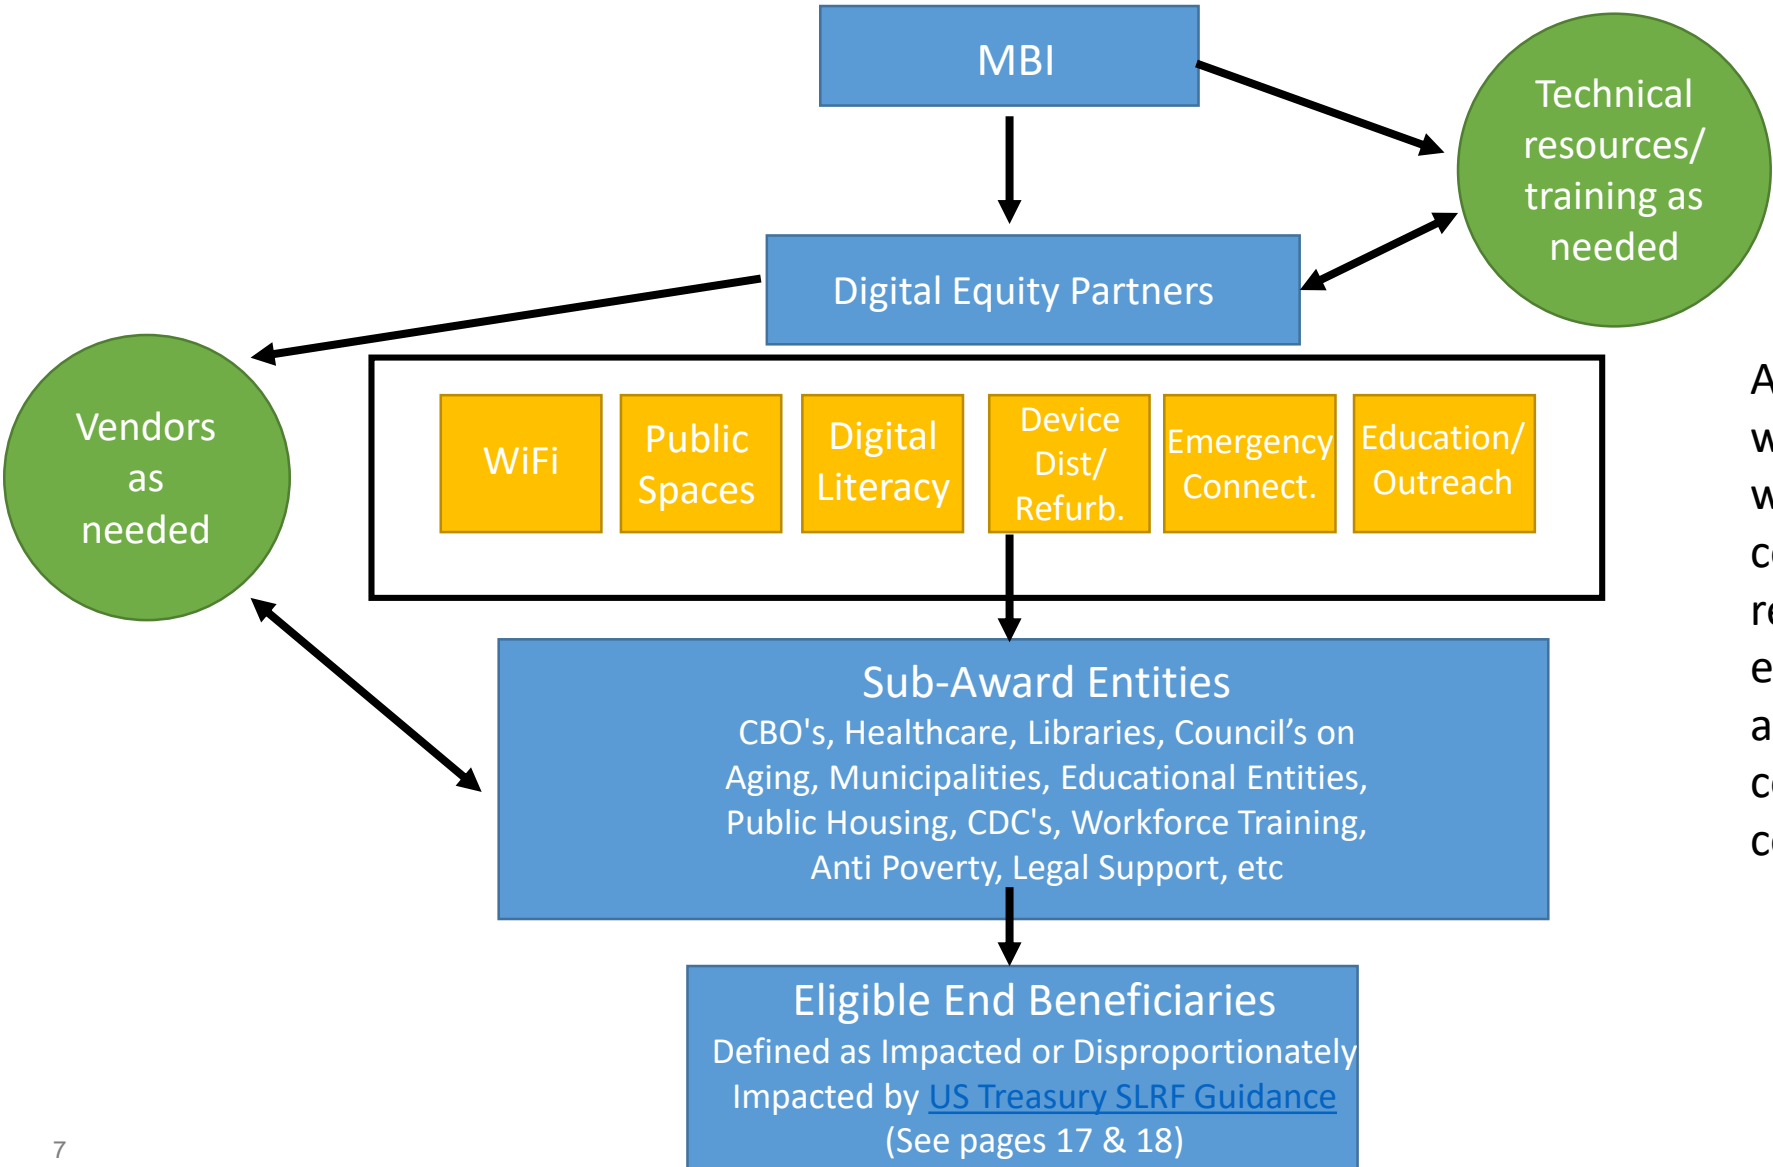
MBI

Technical resources/ training as needed

Digital Equity Partners

Vendors as needed

WiFi

Public Spaces

Digital Literacy

Device Dist/ Refurb.

Emergency Connect.

Education/ Outreach

Sub-Award Entities
CBO's, Healthcare, Libraries, Council's on Aging, Municipalities, Educational Entities, Public Housing, CDC's, Workforce Training, Anti Poverty, Legal Support, etc

Eligible End Beneficiaries
Defined as Impacted or Disproportionately Impacted by US Treasury SLRF Guidance
(See pages 17 & 18)

A
w
w
c
r
e
a
c
c

7